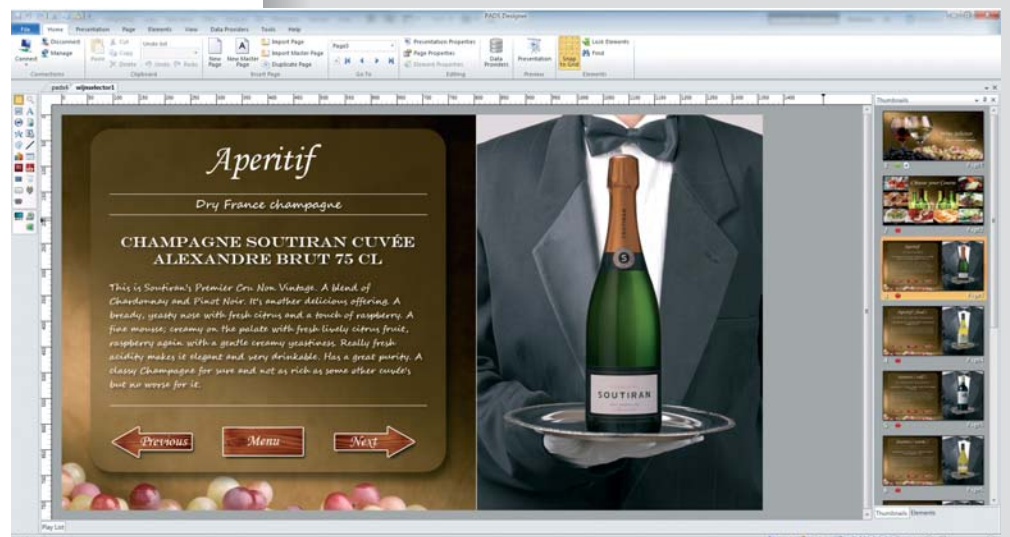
PADS Designer

File | Home | Presentation | Page | Elements | View | Data Providers | Tools | Help

Connect | Disconnect | Manage | Connections

Paste | Cut | Copy | Delete | Undo | Redo | Clipboard

New Page | New Master Page | Import Page | Import Master Page | Duplicate Page | Insert Page

Page3 | Go To

Presentation Properties | Page Properties | Element Properties | Editing

Data Providers

Presentation | Preview

Snap to Grid | Lock Elements | Find | Elements

pads5 | wijnselector1

Aperitif

Dry France champagne

CHAMPAGNE SOUTIRAN CUVÉE ALEXANDRE BRUT 75 CL

This is Soutiran's Premier Cru Non Vintage. A blend of Chardonnay and Pinot Noir. It's another delicious offering. A bready, yeasty nose with fresh citrus and a touch of raspberry. A fine mousse; creamy on the palate with fresh lively citrus fruit, raspberry again with a gentle creamy yeastiness. Really fresh acidity makes it elegant and very drinkable. Has a great purity. A classy Champagne for sure and not as rich as some other cuvée's but no worse for it.

Previous | Menu | Next

SOUTIRAN

Thumbnails

Choose your Course

Thumbnails | Elements

Play List